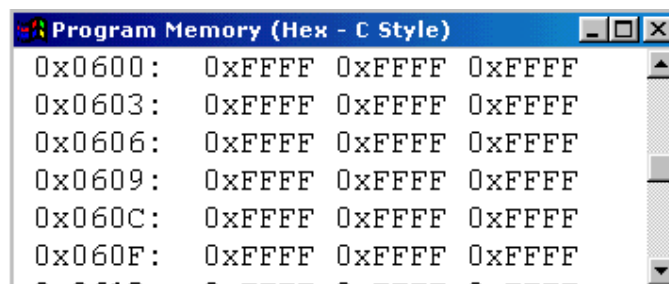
Program Memory (Hex - C Style)

0x0600: 0xFFFF 0xFFFF 0xFFFF
0x0603: 0xFFFF 0xFFFF 0xFFFF
0x0606: 0xFFFF 0xFFFF 0xFFFF
0x0609: 0xFFFF 0xFFFF 0xFFFF
0x060C: 0xFFFF 0xFFFF 0xFFFF
0x060F: 0xFFFF 0xFFFF 0xFFFF
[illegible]